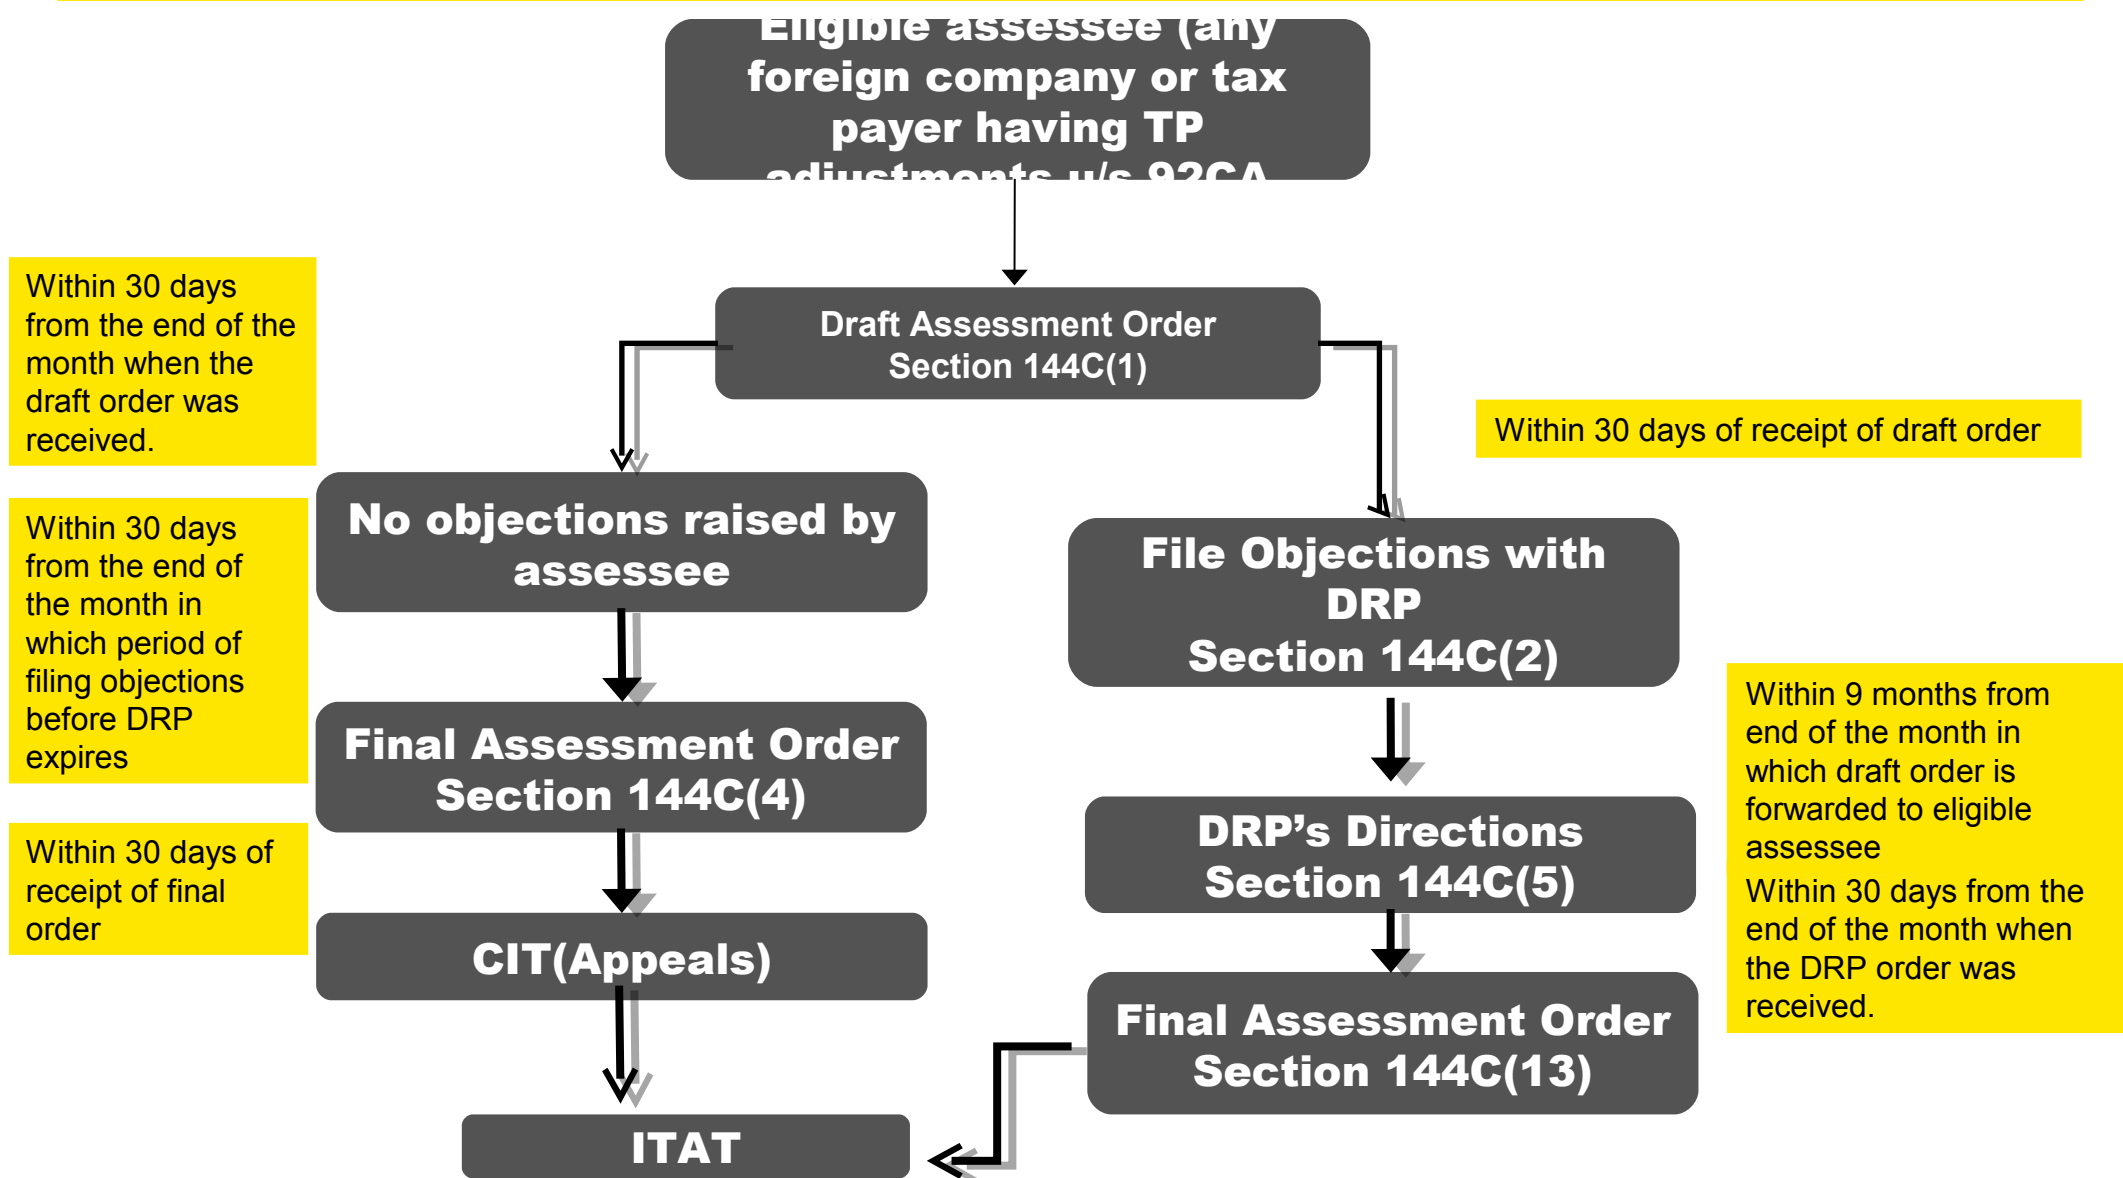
Eligible assessee (any foreign company or tax payer having TP adjustments u/s 92CA

Draft Assessment Order
Section 144C(1)

Within 30 days from the end of the month when the draft order was received.

Within 30 days of receipt of draft order

No objections raised by assessee

File Objections with DRP
Section 144C(2)

Within 30 days from the end of the month in which period of filing objections before DRP expires

Final Assessment Order
Section 144C(4)

Within 9 months from end of the month in which draft order is forwarded to eligible assessee

DRP's Directions
Section 144C(5)

Within 30 days from the end of the month when the DRP order was received.

Within 30 days of receipt of final order

CIT(Appeals)

Final Assessment Order
Section 144C(13)

ITAT